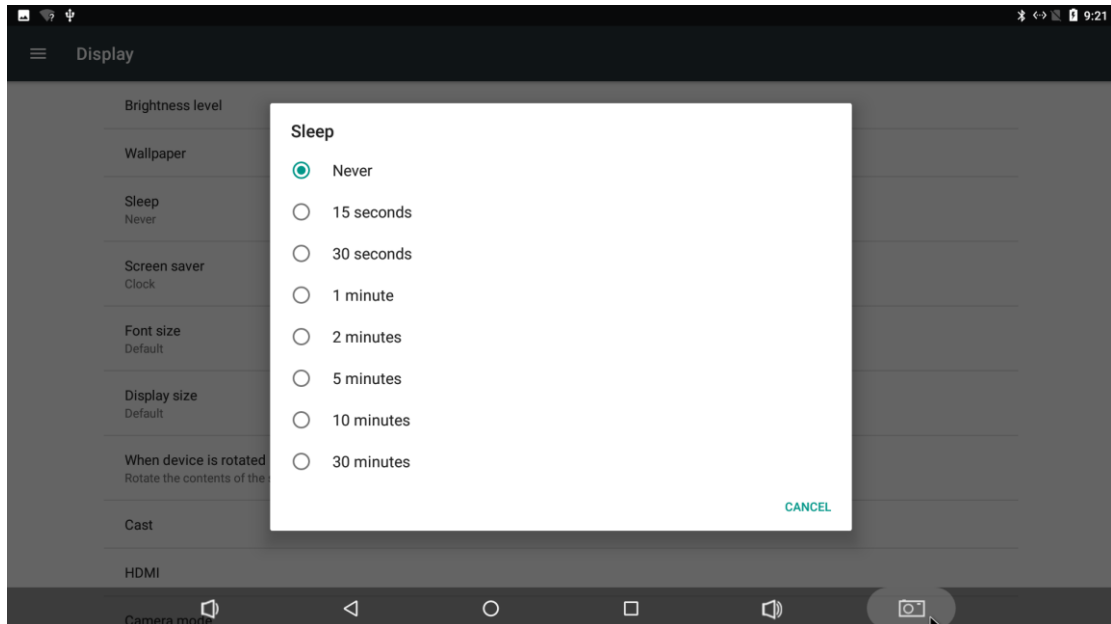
9:21

Display

Brightness level

Wallpaper

Sleep
Never

Screen saver
Clock

Font size
Default

Display size
Default

When device is rotated
Rotate the contents of the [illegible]

Cast

HDMI

Camera mode

Sleep

Never

15 seconds

30 seconds

1 minute

2 minutes

5 minutes

10 minutes

30 minutes

CANCEL